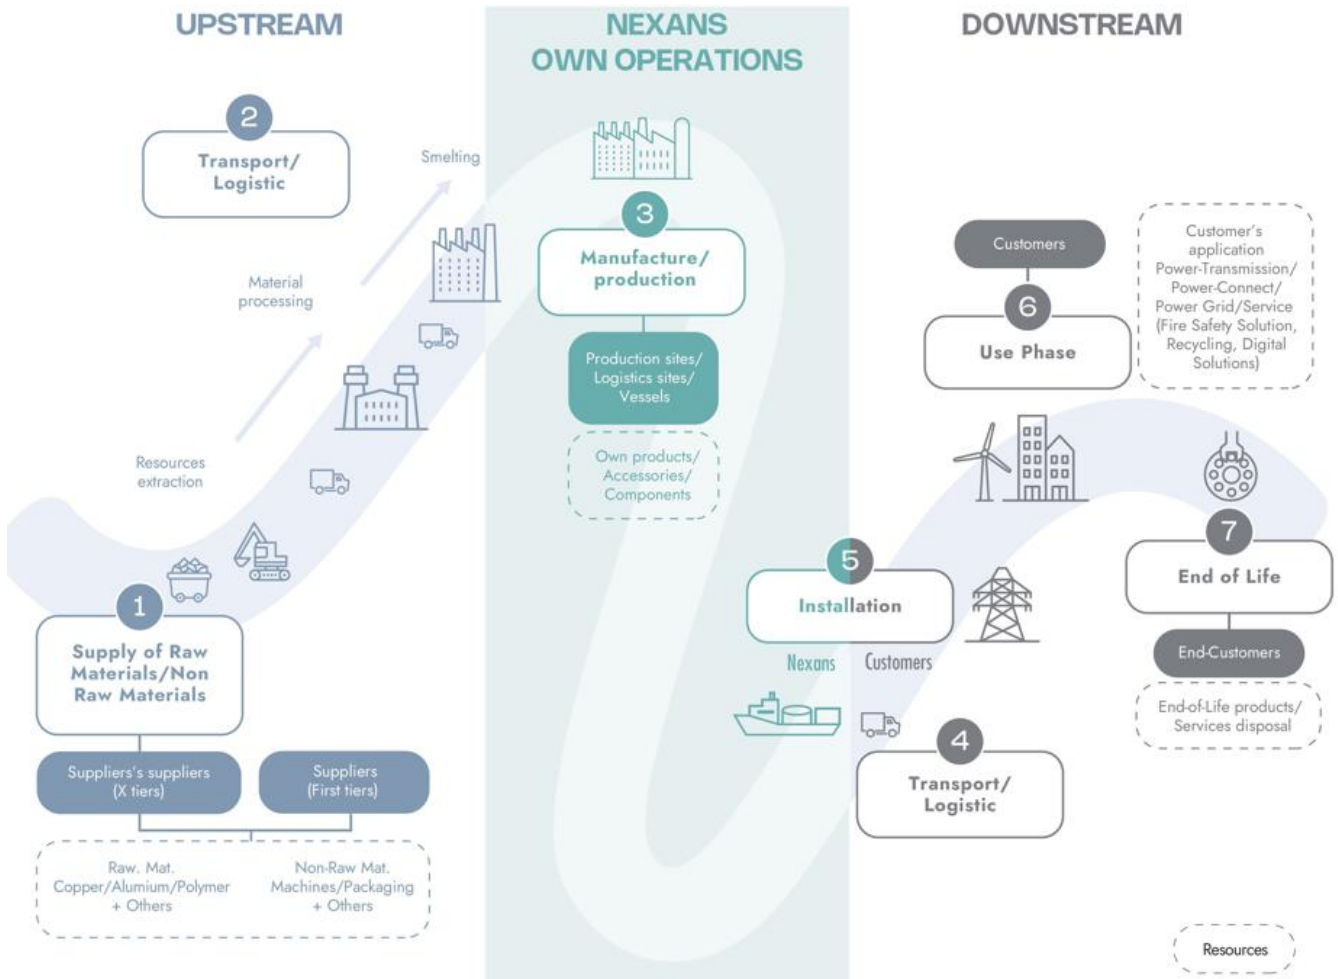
UPSTREAM

NEXANS OWN OPERATIONS

DOWNSTREAM

2
Transport/ Logistic

Smelting

Material processing

Resources extraction

1
Supply of Raw Materials/Non Raw Materials

Suppliers's suppliers (X tiers)

Suppliers (First tiers)

Raw. Mat. Copper/Alumium/Polymer + Others

Non-Raw Mat. Machines/Packaging + Others

3
Manufacture/ production

Production sites/ Logistics sites/ Vessels

Own products/ Accessories/ Components

Customers

6
Use Phase

Customer's application Power-Transmission/ Power-Connect/ Power Grid/Service (Fire Safety Solution, Recycling, Digital Solutions)

5
Installation

Nexans Customers

7
End of Life

End-Customers

End-of-Life products/ Services disposal

4
Transport/ Logistic

Resources